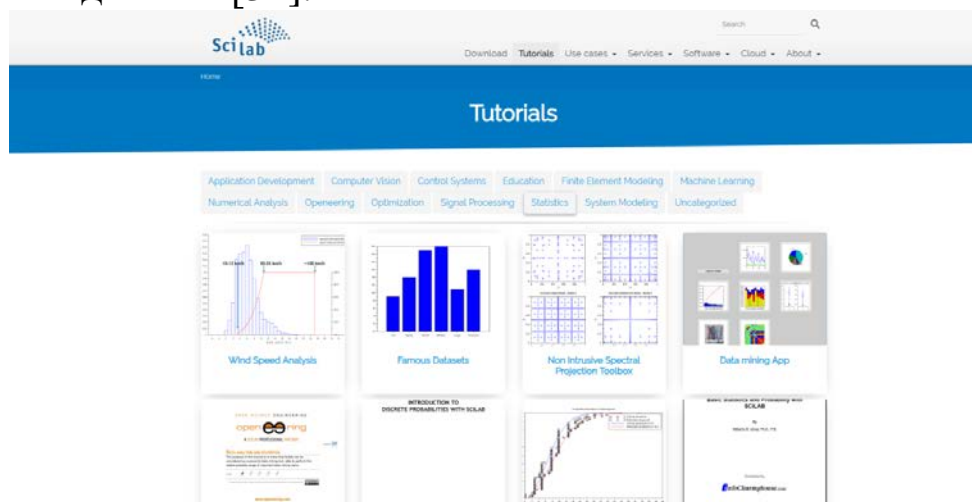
Scilab

Search

Download Tutorials Use cases ▾ Services ▾ Software ▾ Cloud ▾ About ▾

Home

Tutorials

Application Development Computer Vision Control Systems Education Finite Element Modeling Machine Learning Numerical Analysis Openeering Optimization Signal Processing Statistics System Modeling Uncategorized

Wind Speed Analysis

Famous Datasets

Non Intrusive Spectral Projection Toolbox

Data mining App

open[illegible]ring

INTRODUCTION TO DISCRETE PROBABILITIES WITH SCILAB

Basic Statistics and Probability with SCILAB